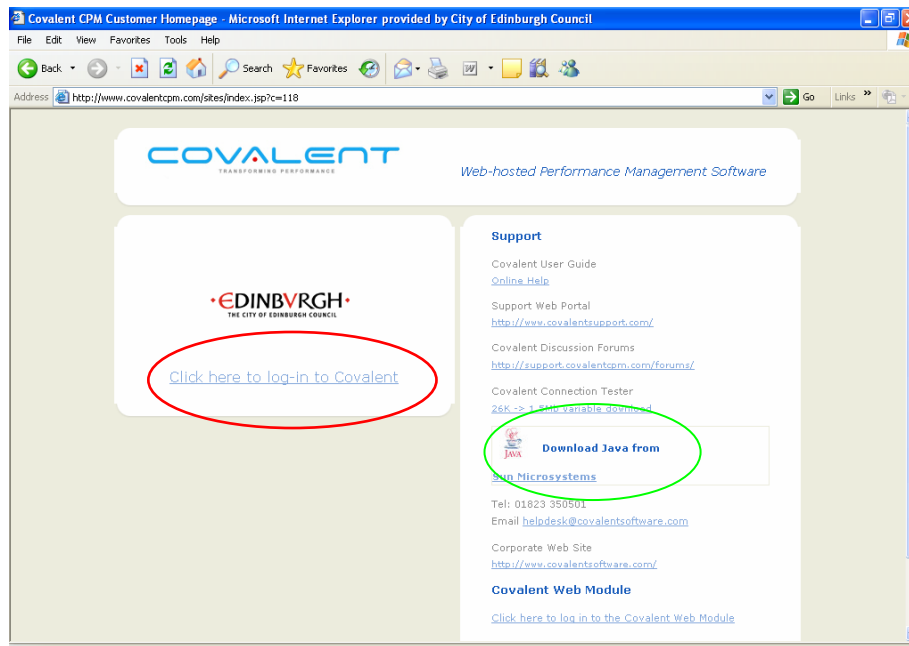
Covalent CPM Customer Homepage - Microsoft Internet Explorer provided by City of Edinburgh Council

File Edit View Favorites Tools Help

Back Search Favorites

Address http://www.covalentcpm.com/sites/index.jsp?c=118 Go Links »

COVALENT
TRANSFORMING PERFORMANCE

Web-hosted Performance Management Software

·EDINBVRGH·
THE CITY OF EDINBURGH COUNCIL

Click here to log-in to Covalent

Support

Covalent User Guide
Online Help

Support Web Portal
http://www.covalentsupport.com/

Covalent Discussion Forums
http://support.covalentcpm.com/forums/

Covalent Connection Tester
26K -> 1.5Mb variable download

Java

Download Java from

Sun Microsystems

Tel: 01823 350501
Email helpdesk@covalentsoftware.com

Corporate Web Site
http://www.covalentsoftware.com/

Covalent Web Module

Click here to log in to the Covalent Web Module